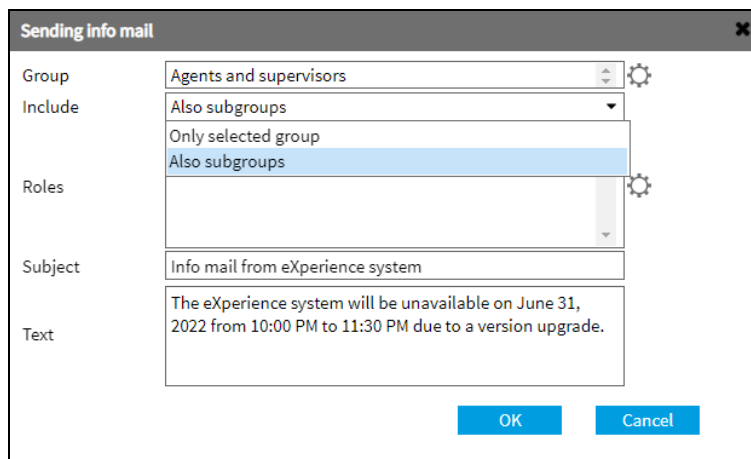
Sending info mail

Group
Agents and supervisors

Include
Also subgroups

Only selected group
Also subgroups

Roles

Subject
Info mail from eXperience system

Text
The eXperience system will be unavailable on June 31, 2022 from 10:00 PM to 11:30 PM due to a version upgrade.

OK
Cancel